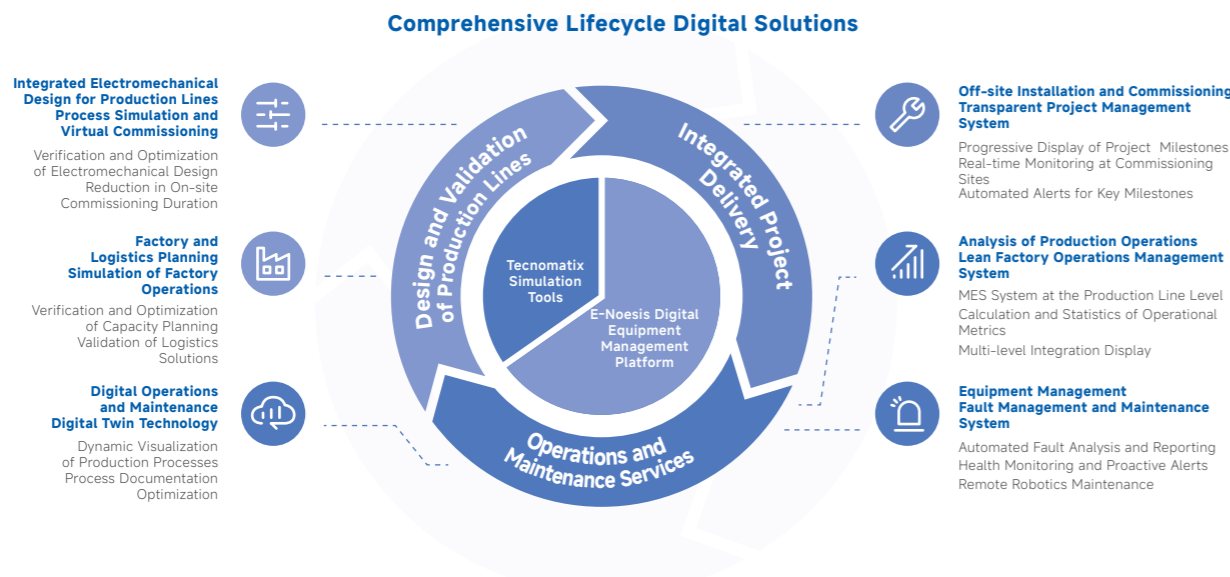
Comprehensive Lifecycle Digital Solutions

Integrated Electromechanical Design for Production Lines
Process Simulation and Virtual Commissioning

Verification and Optimization of Electromechanical Design
Reduction in On-site Commissioning Duration

Factory and Logistics Planning
Simulation of Factory Operations

Verification and Optimization of Capacity Planning
Validation of Logistics Solutions

Digital Operations and Maintenance
Digital Twin Technology

Dynamic Visualization of Production Processes
Process Documentation Optimization

Design and Validation of Production Lines

Integrated Project Delivery

Operations and Maintenance Services

Tecnomatix Simulation Tools

E-Noesis Digital Equipment Management Platform

Off-site Installation and Commissioning
Transparent Project Management System

Progressive Display of Project Milestones
Real-time Monitoring at Commissioning Sites
Automated Alerts for Key Milestones

Analysis of Production Operations
Lean Factory Operations Management System

MES System at the Production Line Level
Calculation and Statistics of Operational Metrics
Multi-level Integration Display

Equipment Management
Fault Management and Maintenance System

Automated Fault Analysis and Reporting
Health Monitoring and Proactive Alerts
Remote Robotics Maintenance